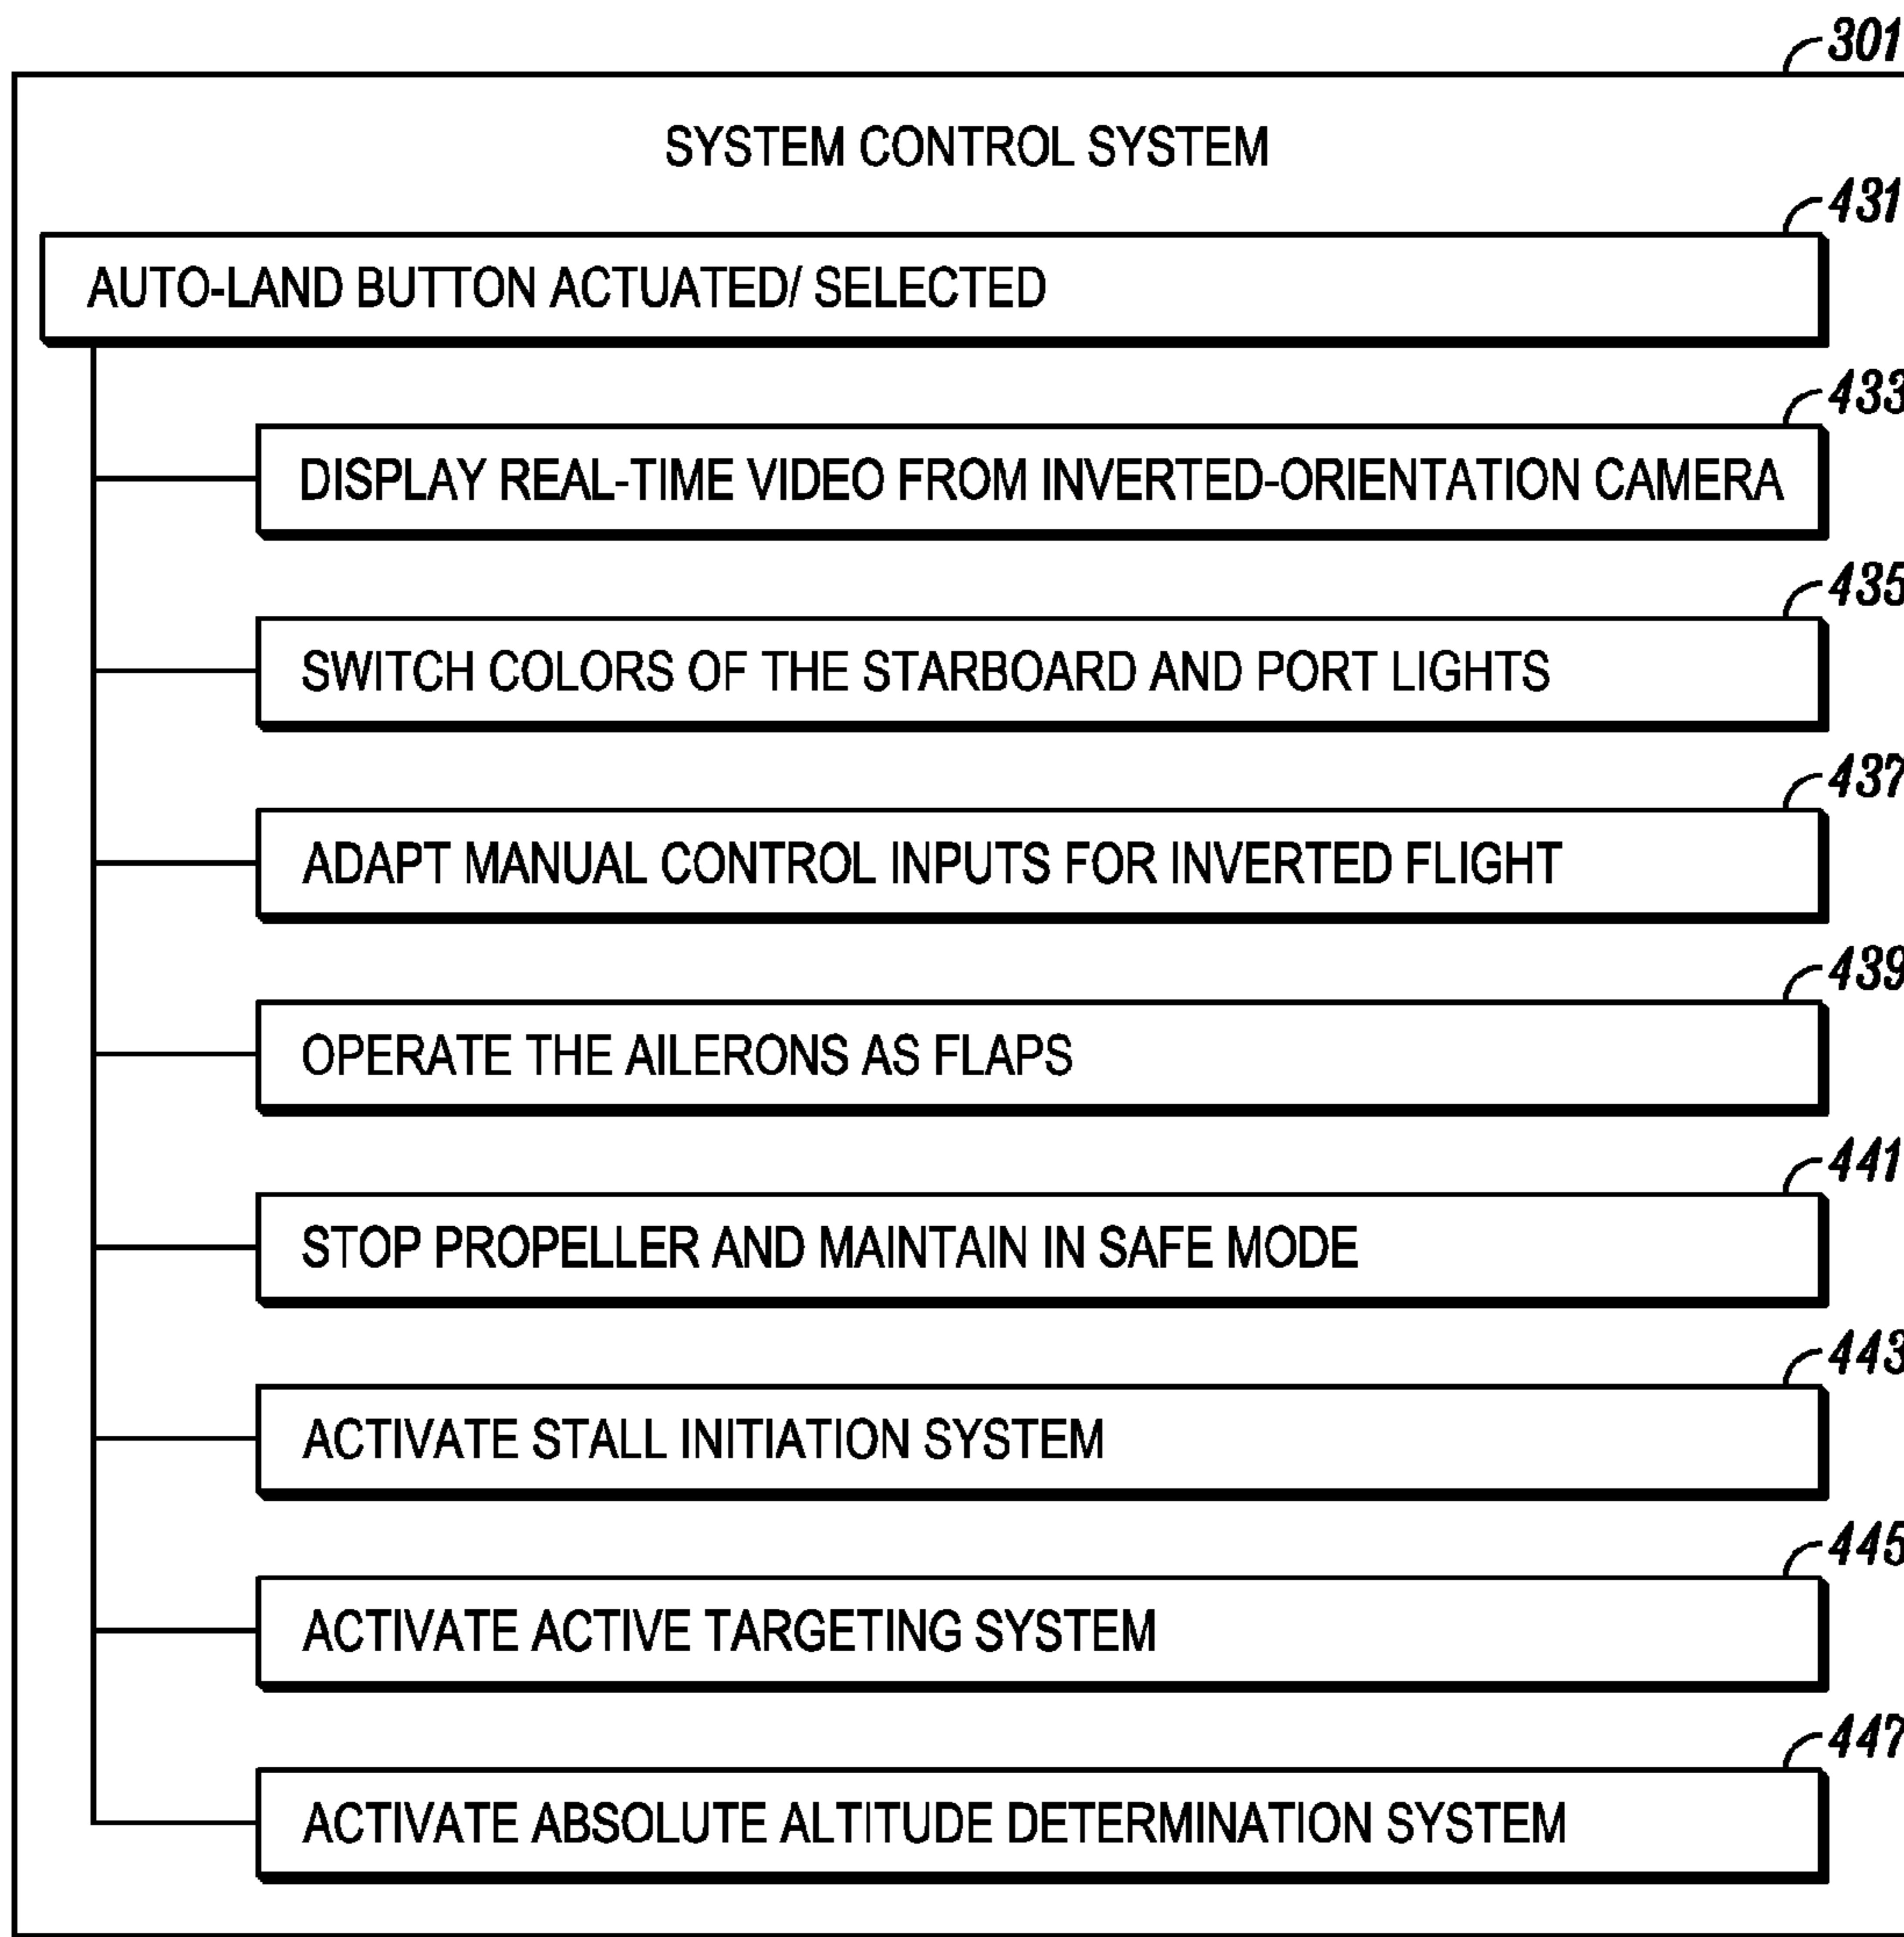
301

SYSTEM CONTROL SYSTEM

431

AUTO-LAND BUTTON ACTUATED/ SELECTED

433

DISPLAY REAL-TIME VIDEO FROM INVERTED-ORIENTATION CAMERA

435

SWITCH COLORS OF THE STARBOARD AND PORT LIGHTS

437

ADAPT MANUAL CONTROL INPUTS FOR INVERTED FLIGHT

439

OPERATE THE AILERONS AS FLAPS

441

STOP PROPELLER AND MAINTAIN IN SAFE MODE

443

ACTIVATE STALL INITIATION SYSTEM

445

ACTIVATE ACTIVE TARGETING SYSTEM

447

ACTIVATE ABSOLUTE ALTITUDE DETERMINATION SYSTEM